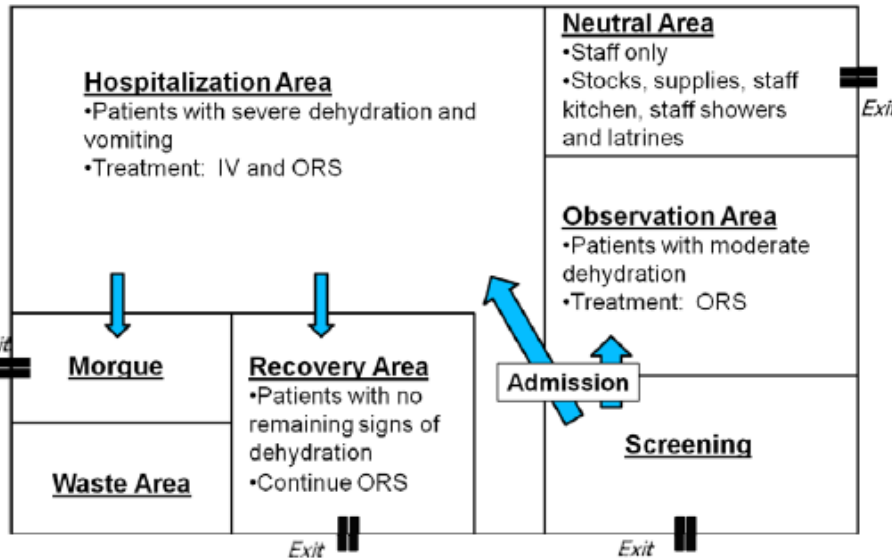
Hospitalization Area
•Patients with severe dehydration and vomiting
•Treatment: IV and ORS

Neutral Area
•Staff only
•Stocks, supplies, staff kitchen, staff showers and latrines

Exi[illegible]

Observation Area
•Patients with moderate dehydration
•Treatment: ORS

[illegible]it

Morgue

Recovery Area
•Patients with no remaining signs of dehydration
•Continue ORS

Admission

Screening

Waste Area

Exit

Exit